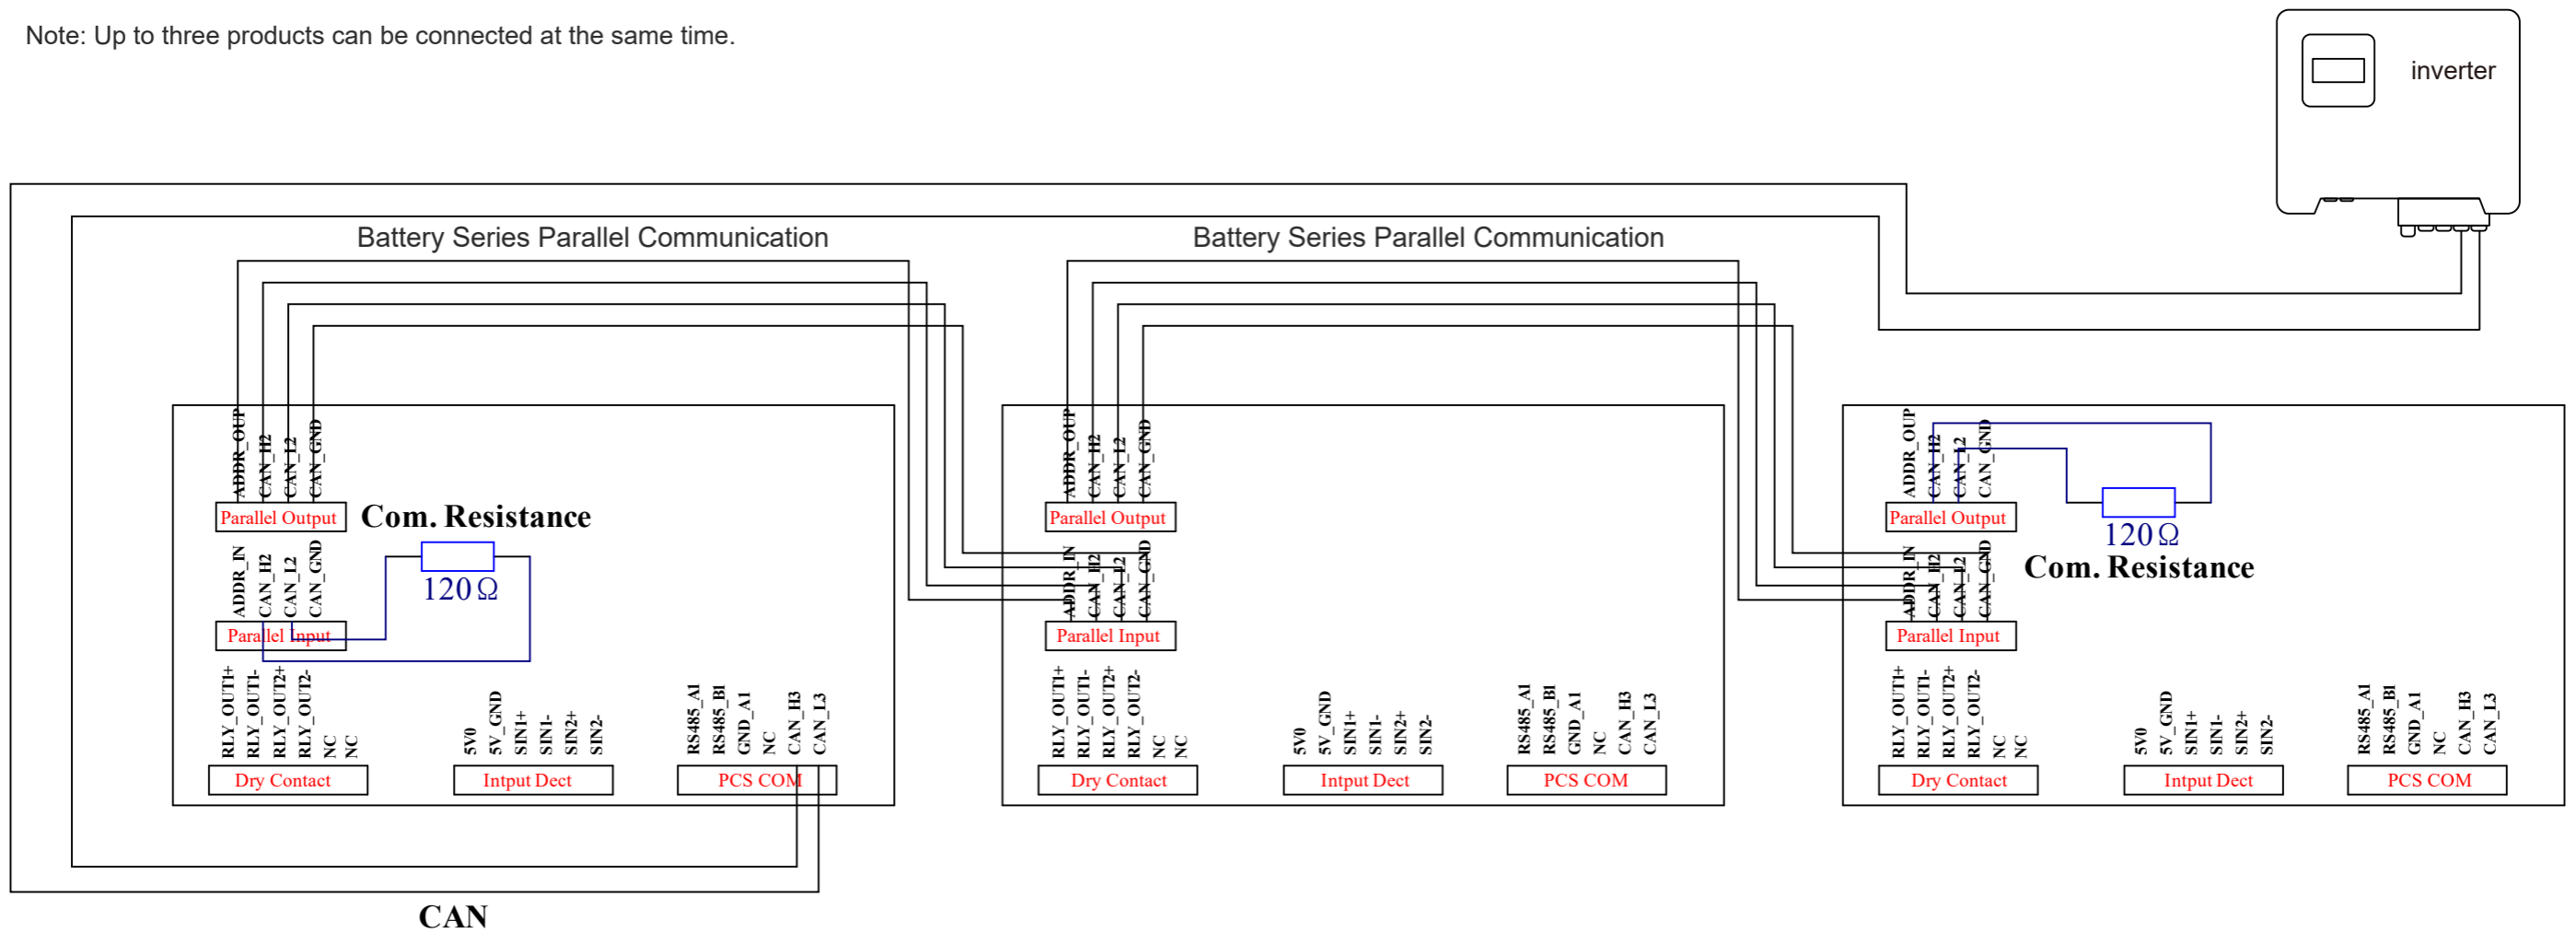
Note: Up to three products can be connected at the same time.

inverter

Battery Series Parallel Communication

Battery Series Parallel Communication

ADDR_OUP
CAN_H2
CAN_L2
CAN_GND
Parallel Output
Com. Resistance
ADDR_IN
CAN_H2
CAN_L2
CAN_GND
120Ω
Parallel Input
RLY_OUT1+
RLY_OUT1-
RLY_OUT2+
RLY_OUT2-
NC
NC
Dry Contact
5V0
5V_GND
SIN1+
SIN1-
SIN2+
SIN2-
Intput Dect
RS485_A1
RS485_B1
GND_A1
NC
CAN_H3
CAN_L3
PCS COM

ADDR_OUP
CAN_H2
CAN_L2
CAN_GND
Parallel Output
ADDR_IN
CAN_H2
CAN_L2
CAN_GND
Parallel Input
RLY_OUT1+
RLY_OUT1-
RLY_OUT2+
RLY_OUT2-
NC
NC
Dry Contact
5V0
5V_GND
SIN1+
SIN1-
SIN2+
SIN2-
Intput Dect
RS485_A1
RS485_B1
GND_A1
NC
CAN_H3
CAN_L3
PCS COM

ADDR_OUP
CAN_H2
CAN_L2
CAN_GND
Parallel Output
120Ω
Com. Resistance
ADDR_IN
CAN_H2
CAN_L2
CAN_GND
Parallel Input
RLY_OUT1+
RLY_OUT1-
RLY_OUT2+
RLY_OUT2-
NC
NC
Dry Contact
5V0
5V_GND
SIN1+
SIN1-
SIN2+
SIN2-
Intput Dect
RS485_A1
RS485_B1
GND_A1
NC
CAN_H3
CAN_L3
PCS COM

CAN